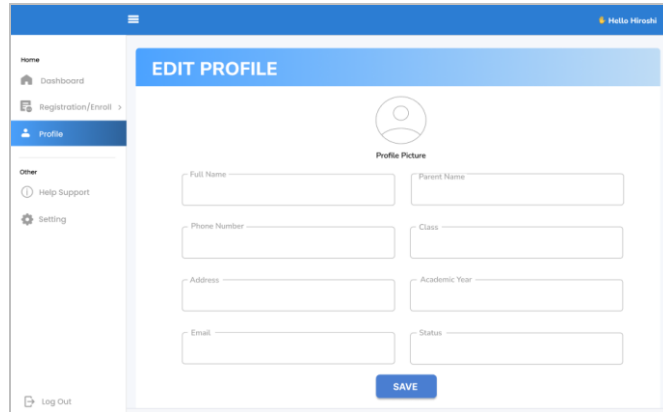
Hello Hiroshi

Home

Dashboard

Registration/Enroll

Profile

Other

Help Support

Setting

Log Out

EDIT PROFILE

Profile Picture

Full Name

Parent Name

Phone Number

Class

Address

Academic Year

Email

Status

SAVE